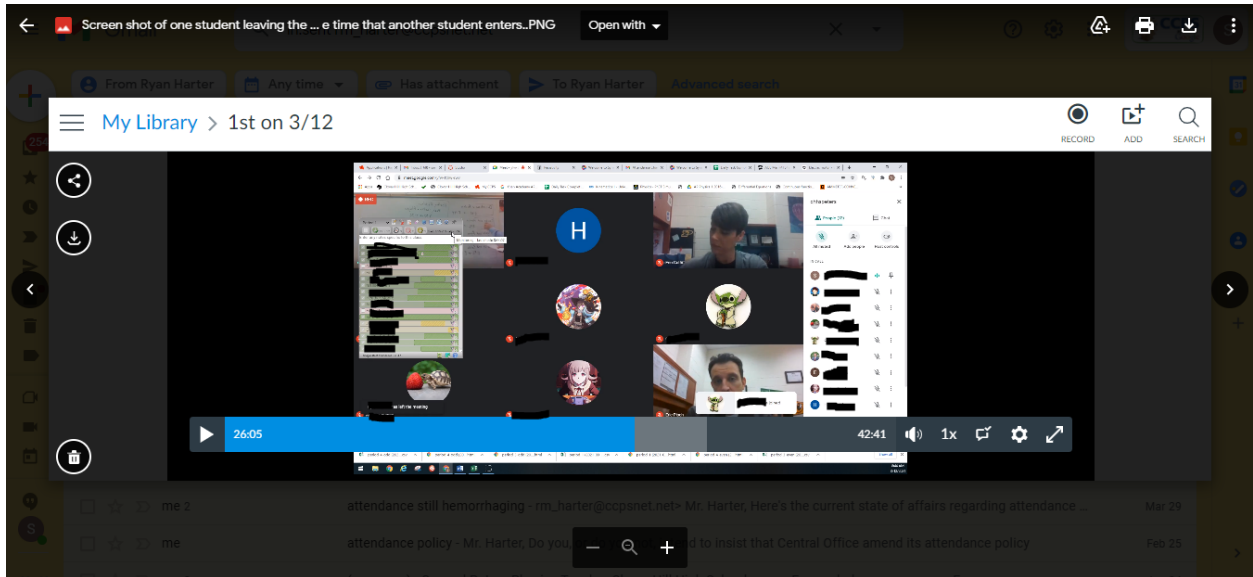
Screen shot of one student leaving the ... e time that another student enters..PNG

Open with

From Ryan Harter

Any time

Has attachment

To Ryan Harter

Advanced search

My Library > 1st on 3/12

RECORD

ADD

SEARCH

H

26:05

42:41

1x

me 2

attendance still hemorrhaging - rm_harter@ccpsnet.net> Mr. Harter, Here's the current state of affairs regarding attendance ...

Mar 29

me

attendance policy - Mr. Harter, Do you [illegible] to insist that Central Office amend its attendance policy

Feb 25